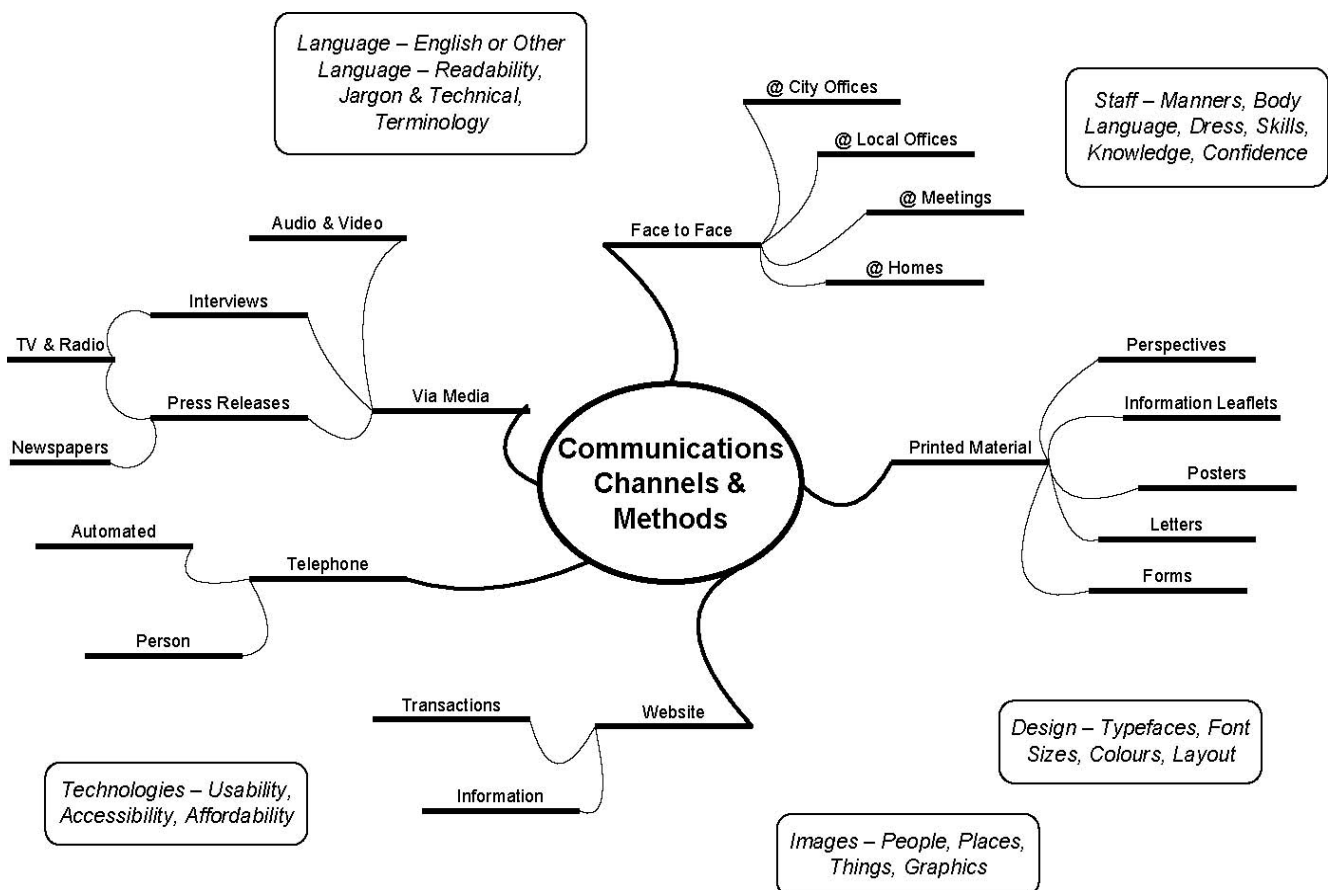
Language – English or Other Language – Readability, Jargon & Technical, Terminology

Staff – Manners, Body Language, Dress, Skills, Knowledge, Confidence

Communications Channels & Methods

Face to Face
@ City Offices
@ Local Offices
@ Meetings
@ Homes

Via Media
Audio & Video
Interviews
TV & Radio
Press Releases
Newspapers

Printed Material
Perspectives
Information Leaflets
Posters
Letters
Forms

Telephone
Automated
Person

Website
Transactions
Information

Technologies – Usability, Accessibility, Affordability

Design – Typefaces, Font Sizes, Colours, Layout

Images – People, Places, Things, Graphics